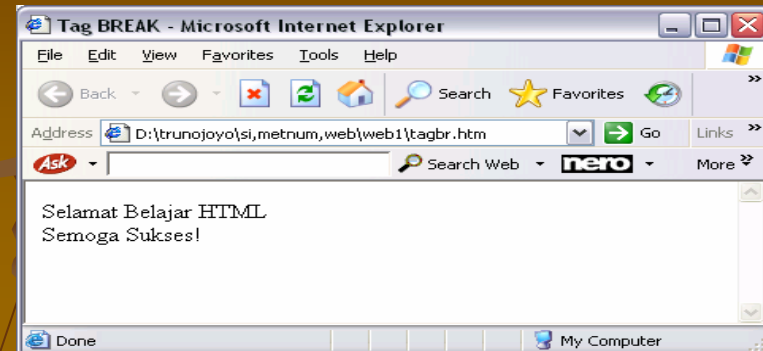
Tag BREAK - Microsoft Internet Explorer

File Edit View Favorites Tools Help

Back Search Favorites

Address D:\trunojoyo\si,metnum,web\web1\tagbr.htm Go Links »

Ask Search Web nero More »

Selamat Belajar HTML
Semoga Sukses!

Done My Computer